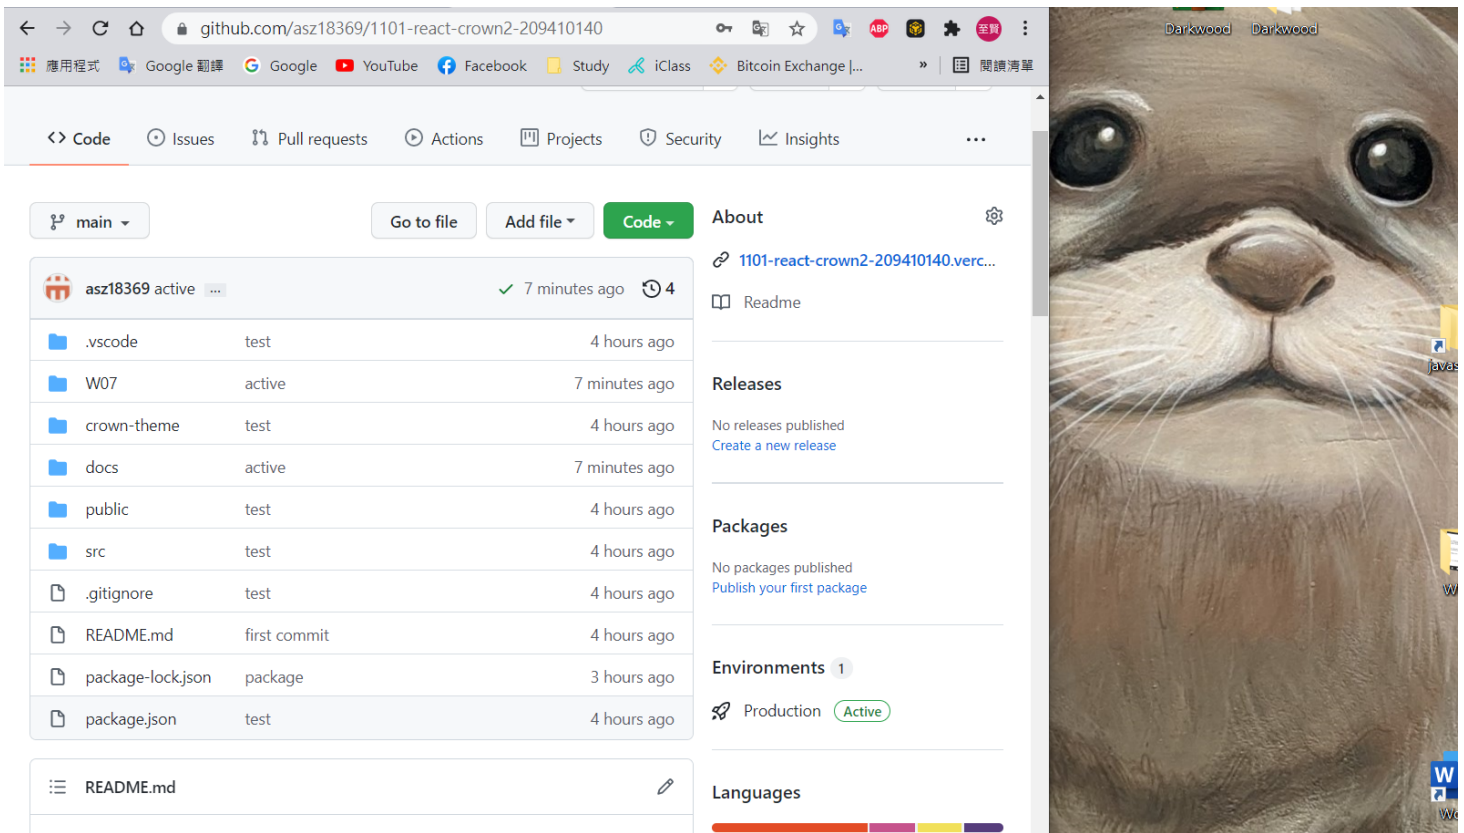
github.com/asz18369/1101-react-crown2-209410140

應用程式 Google 翻譯 Google YouTube Facebook Study iClass Bitcoin Exchange |... » 閱讀清單

Code Issues Pull requests Actions Projects Security Insights ...

main Go to file Add file Code

asz18369 active ... 7 minutes ago 4

| | | |
|---|---|---|
| .vscode | test | 4 hours ago |
| W07 | active | 7 minutes ago |
| crown-theme | test | 4 hours ago |
| docs | active | 7 minutes ago |
| public | test | 4 hours ago |
| src | test | 4 hours ago |
| .gitignore | test | 4 hours ago |
| README.md | first commit | 4 hours ago |
| package-lock.json | package | 3 hours ago |
| package.json | test | 4 hours ago |

README.md

About

1101-react-crown2-209410140.verc...

Readme

Releases

No releases published
Create a new release

Packages

No packages published
Publish your first package

Environments 1

Production Active

Languages

Darkwood Darkwood

javas

W

W